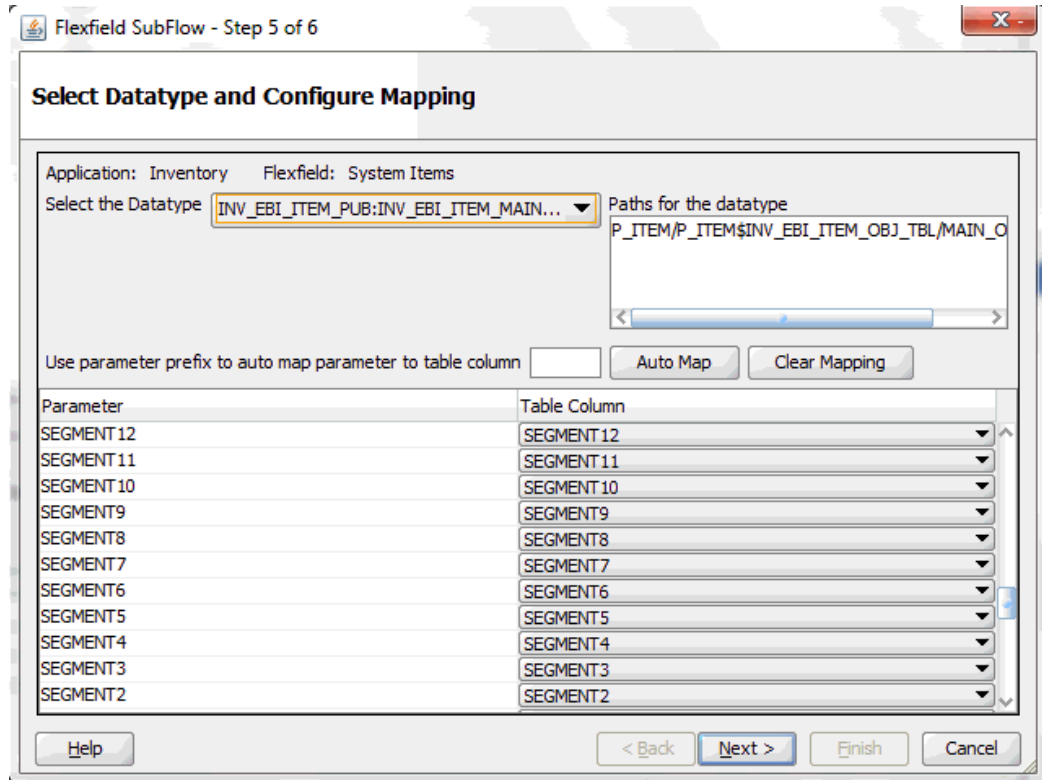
Flexfield SubFlow - Step 5 of 6

Select Datatype and Configure Mapping

Application: Inventory Flexfield: System Items

Select the Datatype INV_EBI_ITEM_PUB:INV_EBI_ITEM_MAIN...

Paths for the datatype

P_ITEM/P_ITEM$INV_EBI_ITEM_OBJ_TBL/MAIN_O

Use parameter prefix to auto map parameter to table column

Auto Map

Clear Mapping

| Parameter | Table Column |
|---|---|
| SEGMENT12 | SEGMENT12 |
| SEGMENT11 | SEGMENT11 |
| SEGMENT10 | SEGMENT10 |
| SEGMENT9 | SEGMENT9 |
| SEGMENT8 | SEGMENT8 |
| SEGMENT7 | SEGMENT7 |
| SEGMENT6 | SEGMENT6 |
| SEGMENT5 | SEGMENT5 |
| SEGMENT4 | SEGMENT4 |
| SEGMENT3 | SEGMENT3 |
| SEGMENT2 | SEGMENT2 |

Help

< Back

Next >

Finish

Cancel